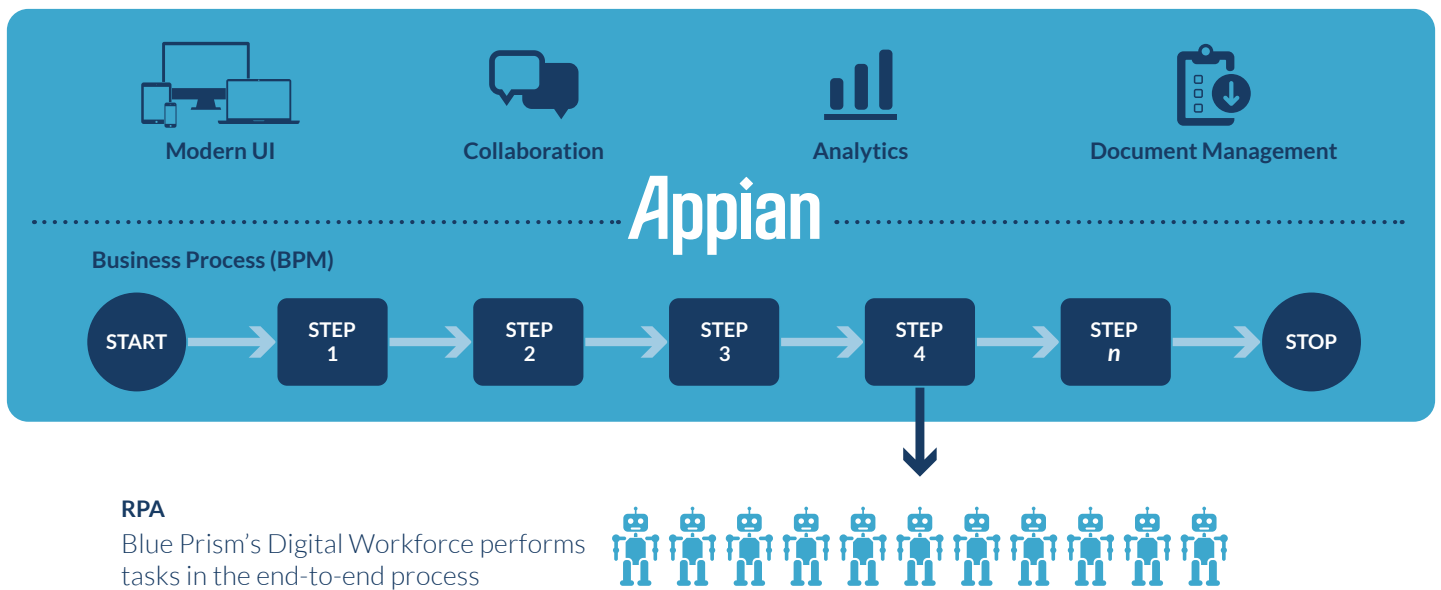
Modern UI

Collaboration

Analytics

Document Management

Appian

Business Process (BPM)

START

STEP 1

STEP 2

STEP 3

STEP 4

STEP *n*

STOP

RPA

Blue Prism's Digital Workforce performs tasks in the end-to-end process